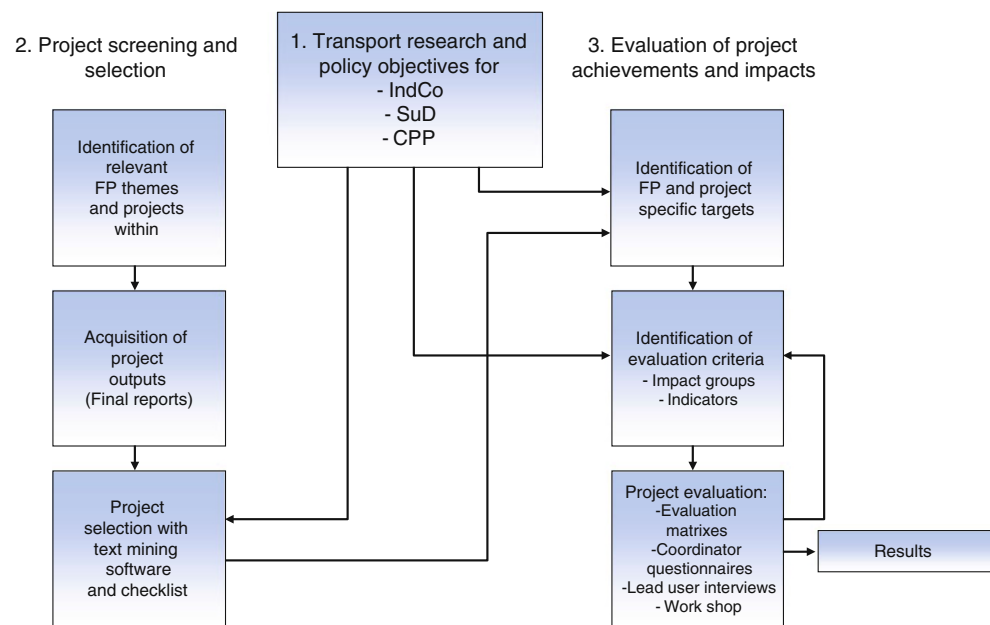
2. Project screening and selection

1. Transport research and policy objectives for
- IndCo
- SuD
- CPP

3. Evaluation of project achievements and impacts

Identification of relevant FP themes and projects within

Acquisition of project outputs (Final reports)

Project selection with text mining software and checklist

Identification of FP and project specific targets

Identification of evaluation criteria
- Impact groups
- Indicators

Project evaluation:
-Evaluation matrixes
-Coordinator questionnaires
-Lead user interviews
- Work shop

Results